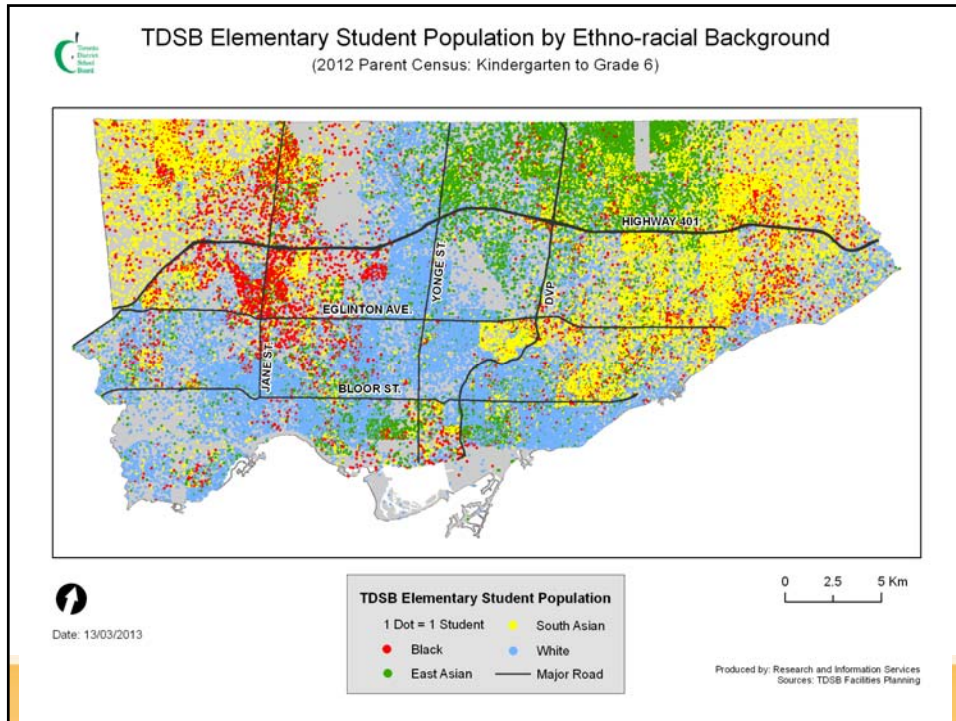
Toronto District School Board

TDSB Elementary Student Population by Ethno-racial Background

(2012 Parent Census: Kindergarten to Grade 6)

HIGHWAY 401

YONGE ST.

DVP

EGLINTON AVE.

JANE ST.

BLOOR ST.

Date: 13/03/2013

TDSB Elementary Student Population

1 Dot = 1 Student

Black

East Asian

South Asian

White

Major Road

0 2.5 5 Km

Produced by: Research and Information Services
Sources: TDSB Facilities Planning